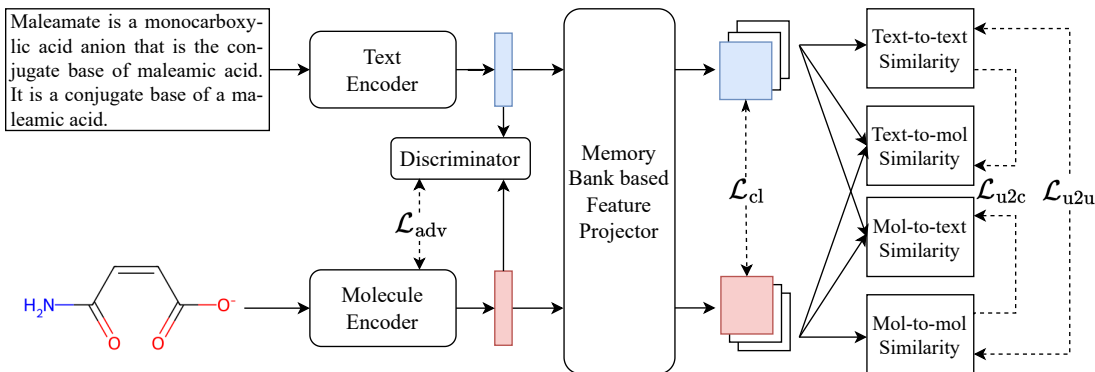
Maleamate is a monocarboxylic acid anion that is the conjugate base of maleamic acid. It is a conjugate base of a maleamic acid.

Text Encoder

Discriminator

$\mathcal{L}_{\text{adv}}$

$H_2N$

O

O

$O^-$

Molecule Encoder

Memory Bank based Feature Projector

$\mathcal{L}_{\text{cl}}$

Text-to-text Similarity

Text-to-mol Similarity

Mol-to-text Similarity

Mol-to-mol Similarity

$\mathcal{L}_{\text{u2c}}$

$\mathcal{L}_{\text{u2u}}$